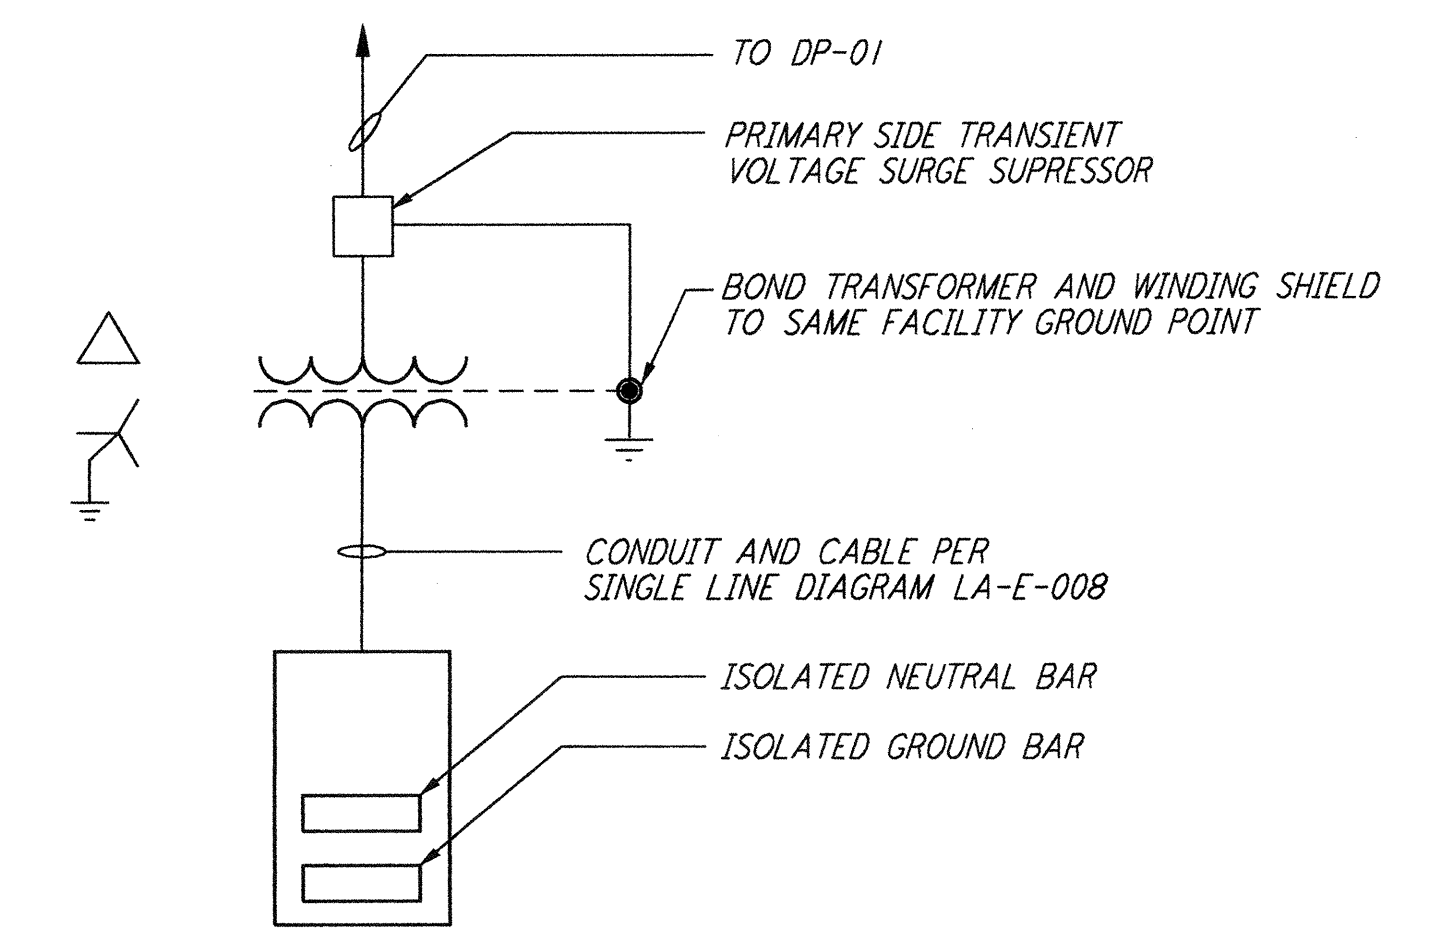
TO DP-01

PRIMARY SIDE TRANSIENT VOLTAGE SURGE SUPRESSOR

BOND TRANSFORMER AND WINDING SHIELD TO SAME FACILITY GROUND POINT

CONDUIT AND CABLE PER SINGLE LINE DIAGRAM LA-E-008

ISOLATED NEUTRAL BAR

ISOLATED GROUND BAR